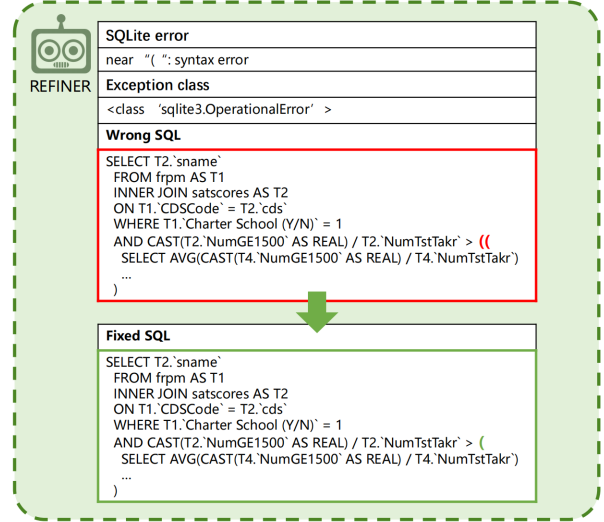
REFINER

SQLite error

near "(": syntax error

Exception class

<class 'sqlite3.OperationalError'>

Wrong SQL

SELECT T2.`sname`
FROM frpm AS T1
INNER JOIN satscores AS T2
ON T1.`CDSCode` = T2.`cds`
WHERE T1.`Charter School (Y/N)` = 1
AND CAST(T2.`NumGE1500` AS REAL) / T2.`NumTstTakr` > ((
SELECT AVG(CAST(T4.`NumGE1500` AS REAL) / T4.`NumTstTakr`)
...
)

Fixed SQL

SELECT T2.`sname`
FROM frpm AS T1
INNER JOIN satscores AS T2
ON T1.`CDSCode` = T2.`cds`
WHERE T1.`Charter School (Y/N)` = 1
AND CAST(T2.`NumGE1500` AS REAL) / T2.`NumTstTakr` > (
SELECT AVG(CAST(T4.`NumGE1500` AS REAL) / T4.`NumTstTakr`)
...
)